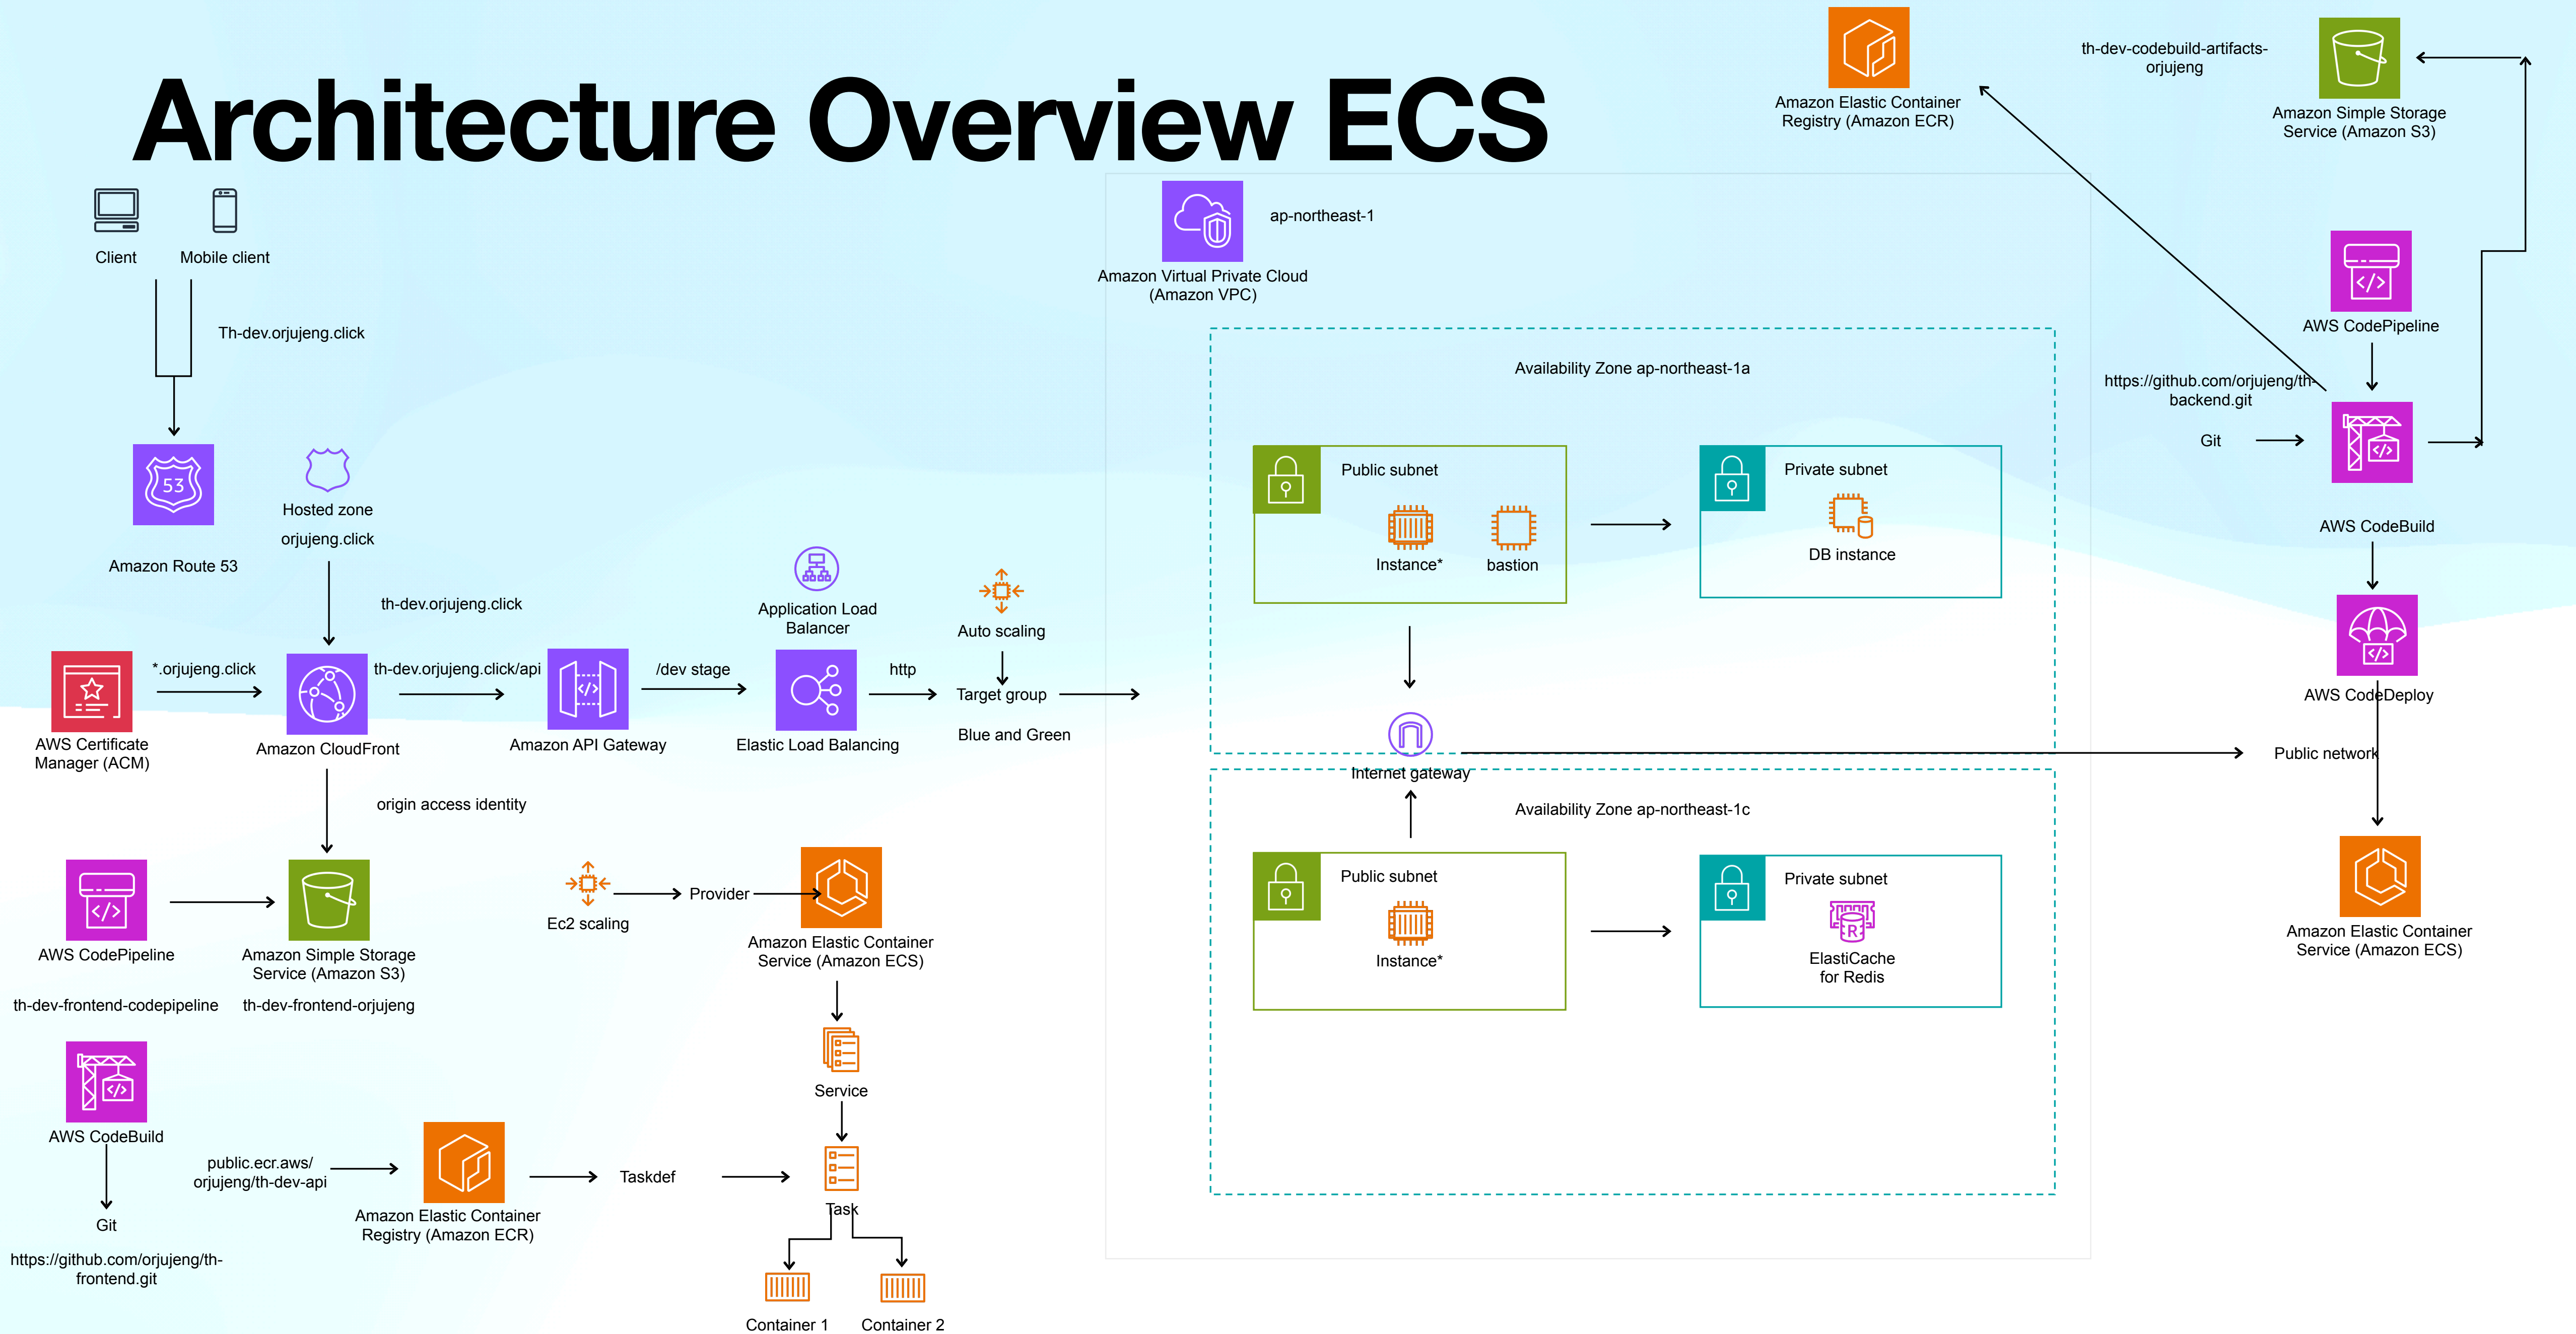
Architecture Overview ECS

Amazon Elastic Container Registry (Amazon ECR)

th-dev-codebuild-artifacts-orjujeng

Amazon Simple Storage Service (Amazon S3)

Client

Mobile client

Th-dev.orjujeng.click

Amazon Route 53

Hosted zone

orjujeng.click

ap-northeast-1

Amazon Virtual Private Cloud (Amazon VPC)

AWS CodePipeline

Availability Zone ap-northeast-1a

https://github.com/orjujeng/th-backend.git

Git

Public subnet

Instance*

bastion

Private subnet

DB instance

AWS CodeBuild

th-dev.orjujeng.click

Application Load Balancer

Auto scaling

*.orjujeng.click

th-dev.orjujeng.click/api

/dev stage

http

Target group

Blue and Green

AWS CodeDeploy

AWS Certificate Manager (ACM)

Amazon CloudFront

Amazon API Gateway

Elastic Load Balancing

Internet gateway

Public network

origin access identity

Availability Zone ap-northeast-1c

Public subnet

Instance*

Private subnet

ElastiCache for Redis

Amazon Elastic Container Service (Amazon ECS)

Ec2 scaling

Provider

Amazon Elastic Container Service (Amazon ECS)

AWS CodePipeline

Amazon Simple Storage Service (Amazon S3)

th-dev-frontend-codepipeline

th-dev-frontend-orjujeng

Service

AWS CodeBuild

public.ecr.aws/orjujeng/th-dev-api

Taskdef

Task

Git

Amazon Elastic Container Registry (Amazon ECR)

https://github.com/orjujeng/th-frontend.git

Container 1

Container 2